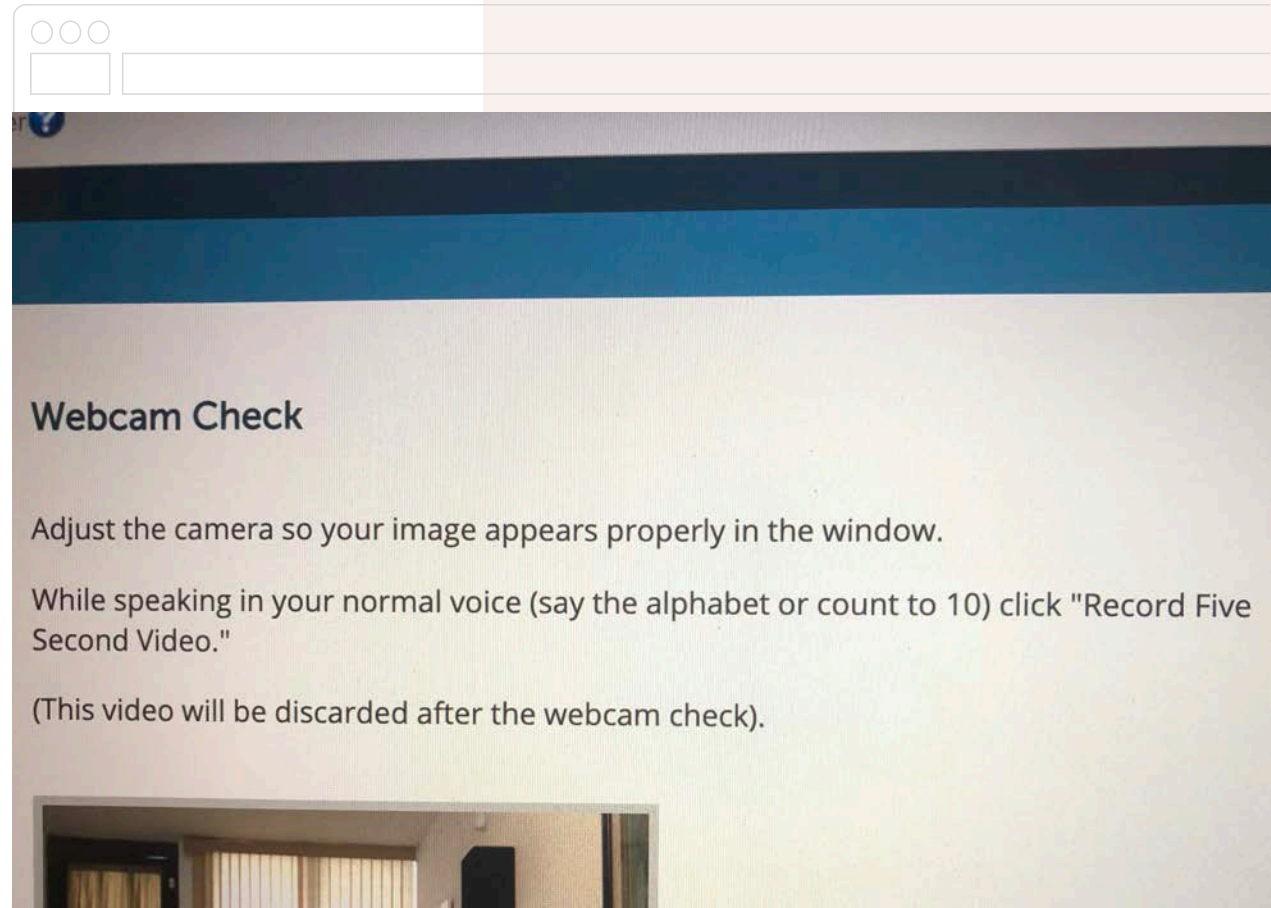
er

Webcam Check

Adjust the camera so your image appears properly in the window.

While speaking in your normal voice (say the alphabet or count to 10) click "Record Five Second Video."

(This video will be discarded after the webcam check).